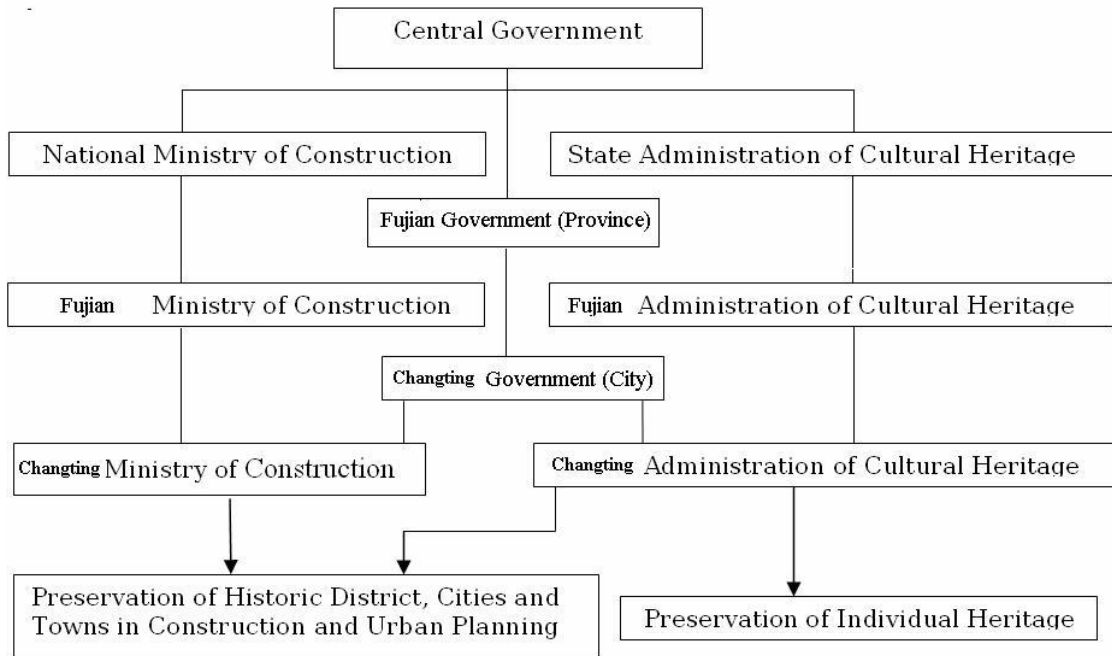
Central Government

National Ministry of Construction

State Administration of Cultural Heritage

Fujian Government (Province)

Fujian Ministry of Construction

Fujian Administration of Cultural Heritage

Changting Government (City)

Changting Ministry of Construction

Changting Administration of Cultural Heritage

Preservation of Historic District, Cities and Towns in Construction and Urban Planning

Preservation of Individual Heritage